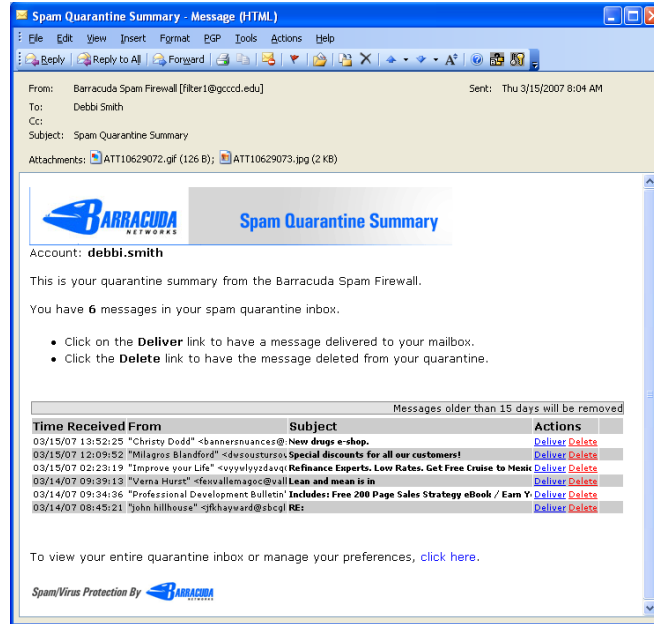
Spam Quarantine Summary - Message (HTML)

File Edit View Insert Format PGP Tools Actions Help

Reply Reply to All Forward

From: Barracuda Spam Firewall [filter1@gcccd.edu]
Sent: Thu 3/15/2007 8:04 AM
To: Debbi Smith
Cc:
Subject: Spam Quarantine Summary

Attachments: ATT10629072.gif (126 B); ATT10629073.jpg (2 KB)

BARRACUDA NETWORKS

Spam Quarantine Summary

Account: **debbi.smith**

This is your quarantine summary from the Barracuda Spam Firewall.

You have **6** messages in your spam quarantine inbox.

- Click on the **Deliver** link to have a message delivered to your mailbox.
- Click the **Delete** link to have the message deleted from your quarantine.

Messages older than 15 days will be removed

| Time Received | From | Subject | Actions |
|---|---|---|---|
| 03/15/07 13:52:25 | "Christy Dodd" <bannersnuances@ | New drugs e-shop. | Deliver Delete |
| 03/15/07 12:09:52 | "Milagros Blandford" <dvsoustursov | Special discounts for all our customers! | Deliver Delete |
| 03/15/07 02:23:19 | "Improve your Life" <vyywlyyzdavqt | Refinance Experts. Low Rates. Get Free Cruise to Mexic | Deliver Delete |
| 03/14/07 09:39:13 | "Verna Hurst" <fexvallemagoc@vall | Lean and mean is in | Deliver Delete |
| 03/14/07 09:34:36 | "Professional Development Bulletin" | Includes: Free 200 Page Sales Strategy eBook / Earn Y | Deliver Delete |
| 03/14/07 08:45:21 | "john hillhouse" <jfkhayward@sbcgl | RE: | Deliver Delete |

To view your entire quarantine inbox or manage your preferences, click here.

Spam/Virus Protection By BARRACUDA NETWORKS